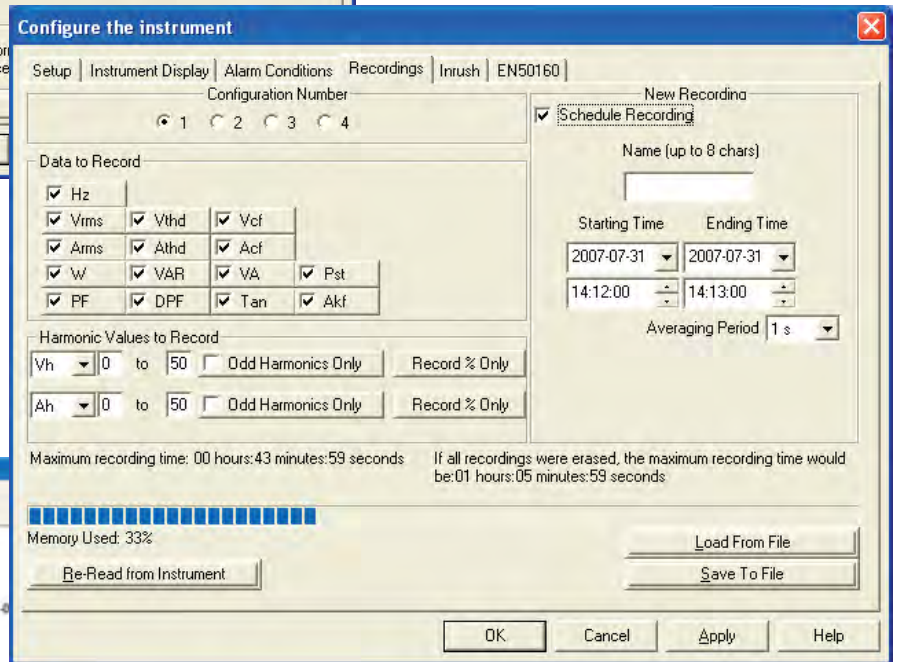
Configure the instrument

Setup | Instrument Display | Alarm Conditions | Recordings | Inrush | EN50160

Configuration Number
1 2 3 4

Data to Record
Hz
Vrms Vthd Vcf
Arms Athd Acf
W VAR VA Pst
PF DPF Tan Akf

Harmonic Values to Record
Vh 0 to 50 Odd Harmonics Only Record % Only
Ah 0 to 50 Odd Harmonics Only Record % Only

New Recording
Schedule Recording
Name (up to 8 chars)
Starting Time Ending Time
2007-07-31 2007-07-31
14:12:00 14:13:00
Averaging Period 1 s

Maximum recording time: 00 hours:43 minutes:59 seconds

If all recordings were erased, the maximum recording time would be:01 hours:05 minutes:59 seconds

Memory Used: 33%

Re-Read from Instrument

Load From File
Save To File

OK Cancel Apply Help